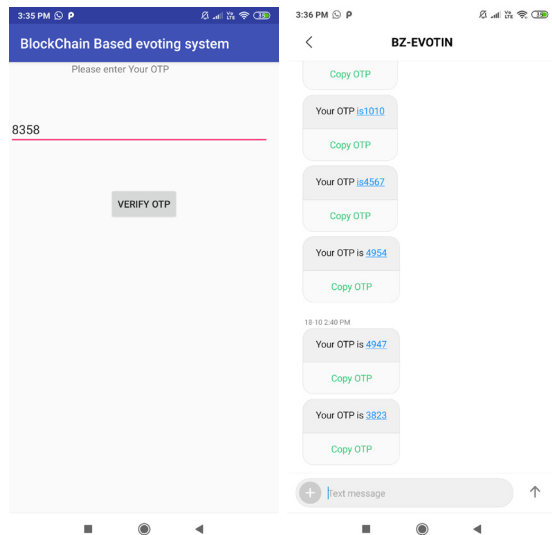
3:35 PM

BlockChain Based evoting system

Please enter Your OTP

8358

VERIFY OTP

3:36 PM

BZ-EVOTIN

Copy OTP

Your OTP is1010

Copy OTP

Your OTP is4567

Copy OTP

Your OTP is 4954

Copy OTP

18-10 2:40 PM

Your OTP is 4947

Copy OTP

Your OTP is 3823

Copy OTP

Text message